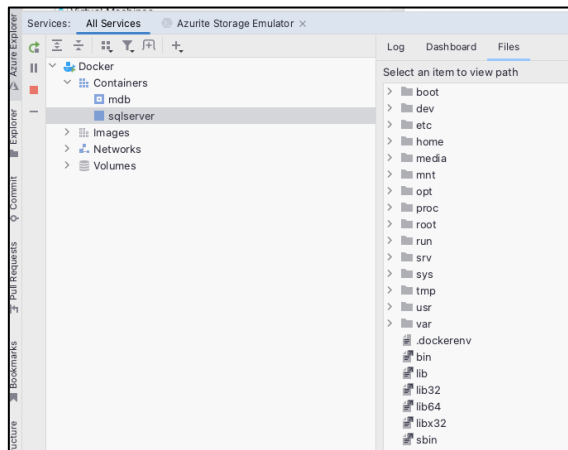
Azure Explorer
Explorer
Commit
Pull Requests
Bookmarks
ucture

Services: All Services Azurite Storage Emulator ×

Docker
Containers
mdb
sqlserver
Images
Networks
Volumes

Log Dashboard Files
Select an item to view path
boot
dev
etc
home
media
mnt
opt
proc
root
run
srv
sys
tmp
usr
var
.dockerenv
bin
lib
lib32
lib64
libx32
sbin